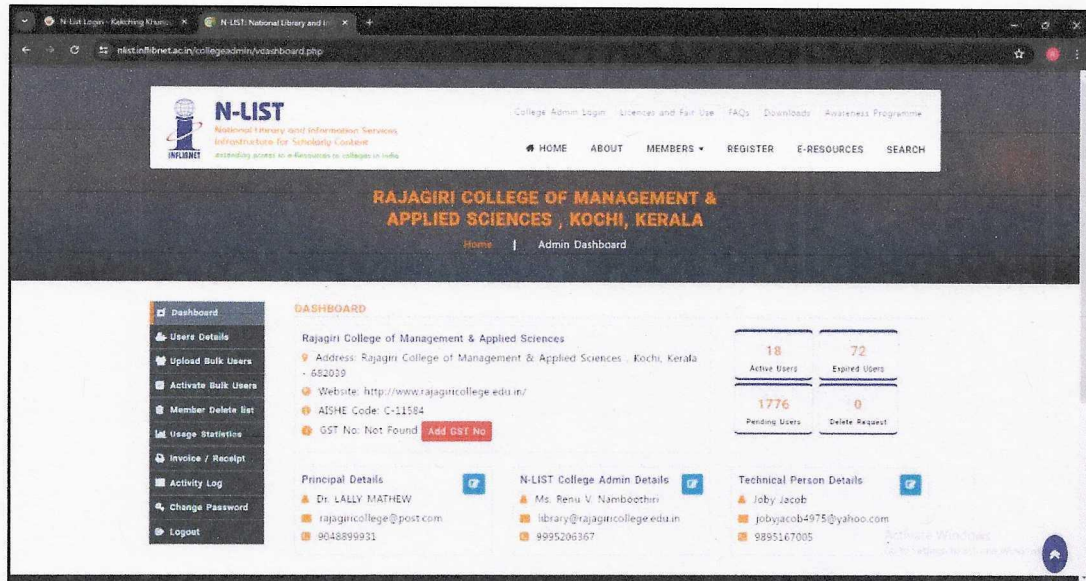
N-List Login - Kakching Khunou ×
N-LIST: National Library and I ×
nlist.inflibnet.ac.in/collegeadmin/vdashboard.php

N-LIST
National Library and Information Services Infrastructure for Scholarly Content
extending access to e-Resources to colleges in India
INFLIBNET

College Admin Login | Licences and Fair Use | FAQs | Downloads | Awareness Programme

HOME ABOUT MEMBERS REGISTER E-RESOURCES SEARCH

RAJAGIRI COLLEGE OF MANAGEMENT & APPLIED SCIENCES , KOCHI, KERALA

Home | Admin Dashboard

Dashboard
Users Details
Upload Bulk Users
Activate Bulk Users
Member Delete list
Usage Statistics
Invoice / Receipt
Activity Log
Change Password
Logout

DASHBOARD

Rajagiri College of Management & Applied Sciences
Address: Rajagiri College of Management & Applied Sciences , Kochi, Kerala - 682039
Website: http://www.rajagiricollege.edu.in/
AISHE Code: C-11584
GST No: Not Found Add GST No

18
Active Users

72
Expired Users

1776
Pending Users

0
Delete Request

Principal Details
Dr. LALLY MATHEW
rajagiricollege@post.com
9048899931

N-LIST College Admin Details
Ms. Renu V. Namboothiri
library@rajagiricollege.edu.in
9995206367

Technical Person Details
Joby Jacob
jobyjacob4975@yahoo.com
9895167005

Activate Windows
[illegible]